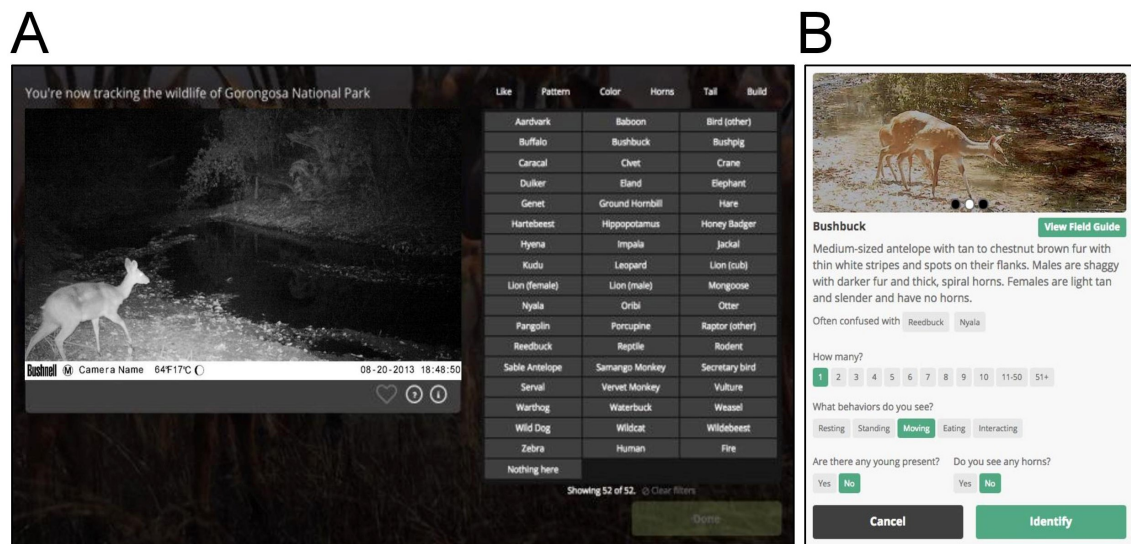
A

You're now tracking the wildlife of Gorongosa National Park

Bushnell Ⓜ Camera Name 64°F17°C ◯ 08-20-2013 18:48:50

Like Pattern Color Horns Tail Build

| | | |
|---|---|---|
| Aardvark | Baboon | Bird (other) |
| Buffalo | Bushbuck | Bushpig |
| Caracal | Civet | Crane |
| Duiker | Eland | Elephant |
| Genet | Ground Hornbill | Hare |
| Hartebeest | Hippopotamus | Honey Badger |
| Hyena | Impala | Jackal |
| Kudu | Leopard | Lion (cub) |
| Lion (female) | Lion (male) | Mongoose |
| Nyala | Oribi | Otter |
| Pangolin | Porcupine | Raptor (other) |
| Reedbuck | Reptile | Rodent |
| Sable Antelope | Samango Monkey | Secretary bird |
| Serval | Vervet Monkey | Vulture |
| Warthog | Waterbuck | Weasel |
| Wild Dog | Wildcat | Wildebeest |
| Zebra | Human | Fire |
| Nothing here | | |

Showing 52 of 52. ⊘ Clear filters

Done

B

Bushbuck

View Field Guide

Medium-sized antelope with tan to chestnut brown fur with thin white stripes and spots on their flanks. Males are shaggy with darker fur and thick, spiral horns. Females are light tan and slender and have no horns.

Often confused with Reedbuck Nyala

How many?

1 2 3 4 5 6 7 8 9 10 11-50 51+

What behaviors do you see?

Resting Standing Moving Eating Interacting

Are there any young present?

Yes No

Do you see any horns?

Yes No

Cancel

Identify